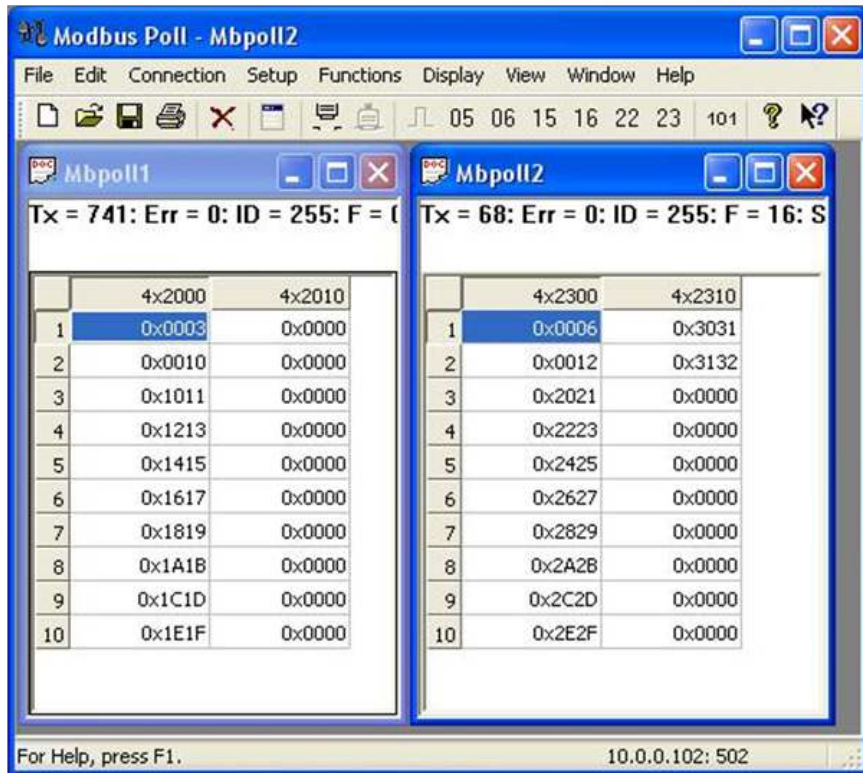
Modbus Poll - Mbpoll2

File Edit Connection Setup Functions Display View Window Help

05 06 15 16 22 23 101

Mbpoll1

Tx = 741: Err = 0: ID = 255: F = (

| | 4x2000 | 4x2010 |
|---|---|---|
| 1 | 0x0003 | 0x0000 |
| 2 | 0x0010 | 0x0000 |
| 3 | 0x1011 | 0x0000 |
| 4 | 0x1213 | 0x0000 |
| 5 | 0x1415 | 0x0000 |
| 6 | 0x1617 | 0x0000 |
| 7 | 0x1819 | 0x0000 |
| 8 | 0x1A1B | 0x0000 |
| 9 | 0x1C1D | 0x0000 |
| 10 | 0x1E1F | 0x0000 |

Mbpoll2

Tx = 68: Err = 0: ID = 255: F = 16: S

| | 4x2300 | 4x2310 |
|---|---|---|
| 1 | 0x0006 | 0x3031 |
| 2 | 0x0012 | 0x3132 |
| 3 | 0x2021 | 0x0000 |
| 4 | 0x2223 | 0x0000 |
| 5 | 0x2425 | 0x0000 |
| 6 | 0x2627 | 0x0000 |
| 7 | 0x2829 | 0x0000 |
| 8 | 0x2A2B | 0x0000 |
| 9 | 0x2C2D | 0x0000 |
| 10 | 0x2E2F | 0x0000 |

For Help, press F1. 10.0.0.102: 502